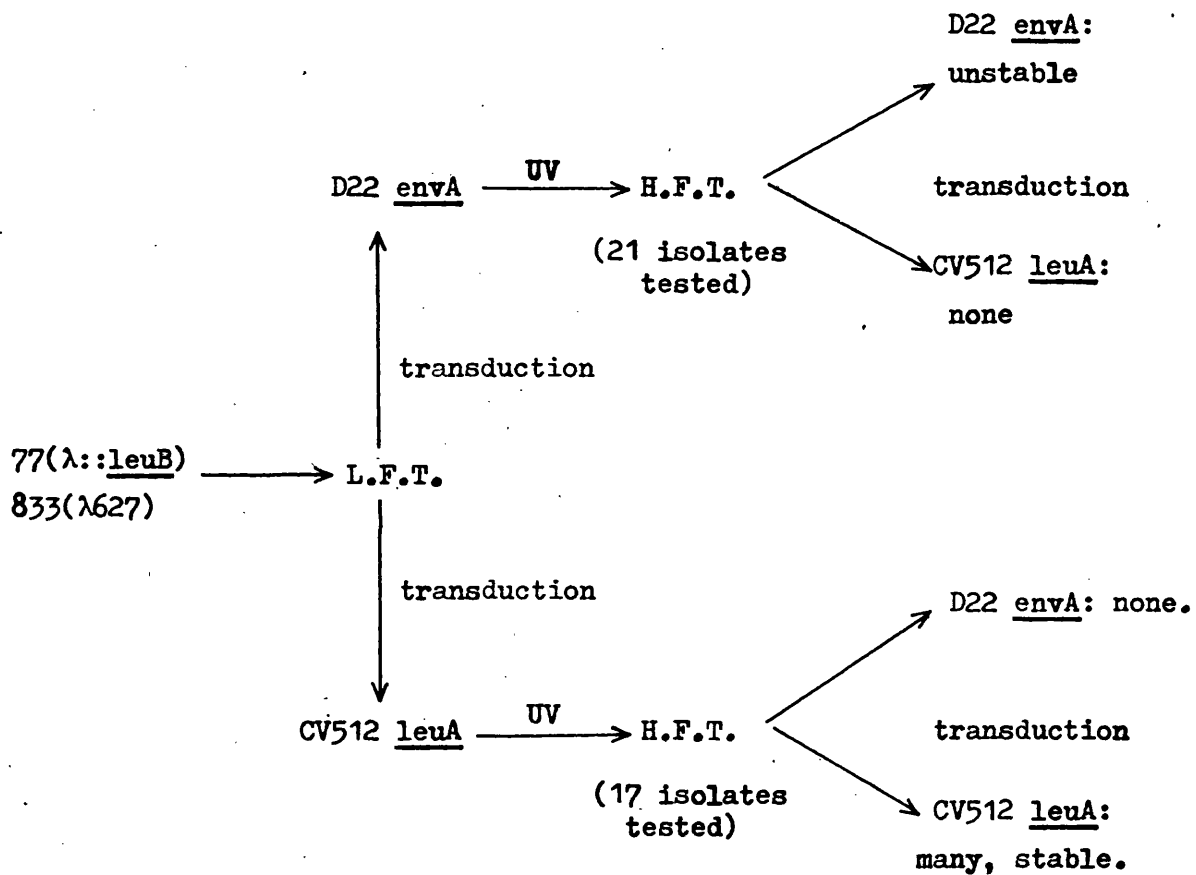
D22 envA: unstable

D22 envA $\xrightarrow{UV}$ H.F.T.

transduction

(21 isolates tested)

CV512 leuA: none

transduction

77(λ::leuB)
833(λ627) → L.F.T.

transduction

D22 envA: none.

CV512 leuA $\xrightarrow{UV}$ H.F.T.

transduction

(17 isolates tested)

CV512 leuA: many, stable.